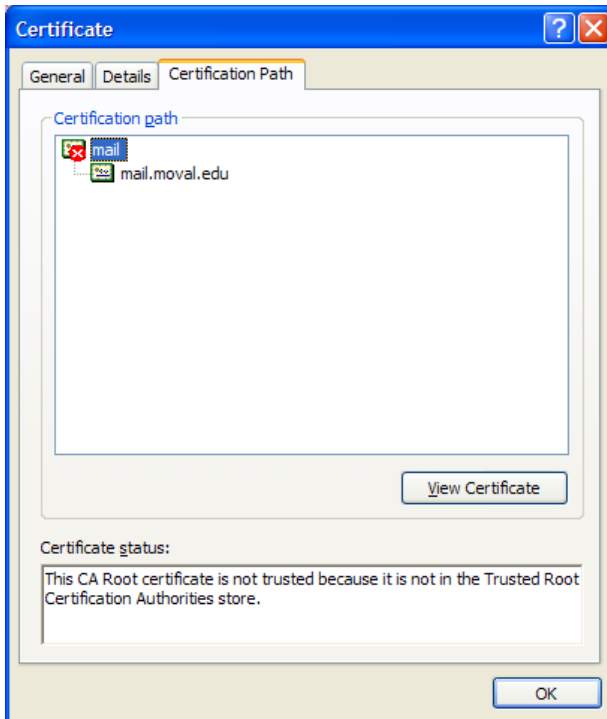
Certificate

General | Details | Certification Path

Certification path

mail
mail.moval.edu

View Certificate

Certificate status:

This CA Root certificate is not trusted because it is not in the Trusted Root Certification Authorities store.

OK